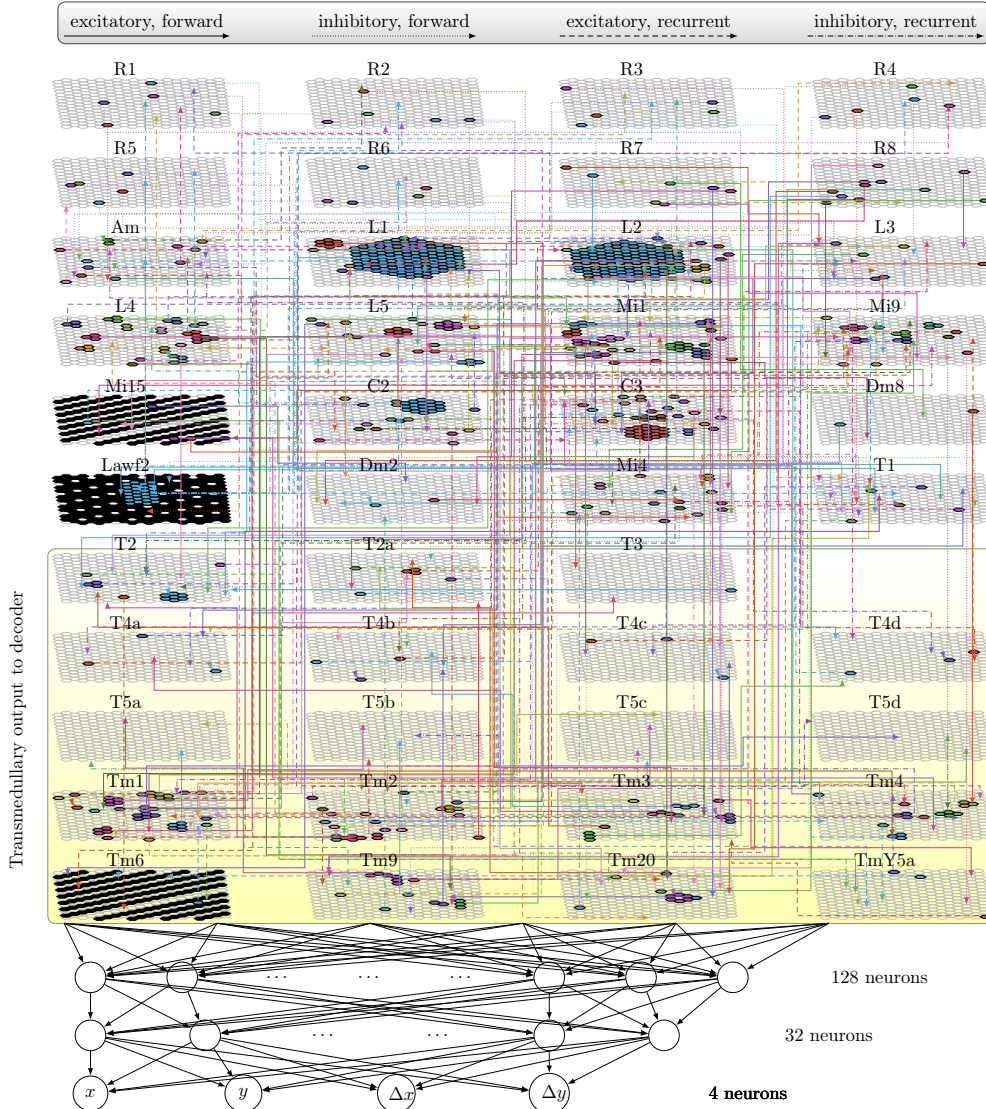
excitatory, forward inhibitory, forward excitatory, recurrent inhibitory, recurrent

R1 R2 R3 R4
R5 R6 R7 R8
Am L1 L2 L3
L4 L5 Mi1 Mi9
Mi15 C2 C3 Dm8
Lawf2 Dm2 Mi4 T1
T2 T2a T3
T4a T4b T4c T4d
T5a T5b T5c T5d
Tm1 Tm2 Tm3 Tm4
Tm6 Tm9 Tm20 TmY5a

Transmedullary output to decoder

$\cdots$ $\cdots$ $\cdots$

128 neurons

$\cdots$ $\cdots$

32 neurons

$x$ $y$ $\Delta x$ $\Delta y$

4 neurons